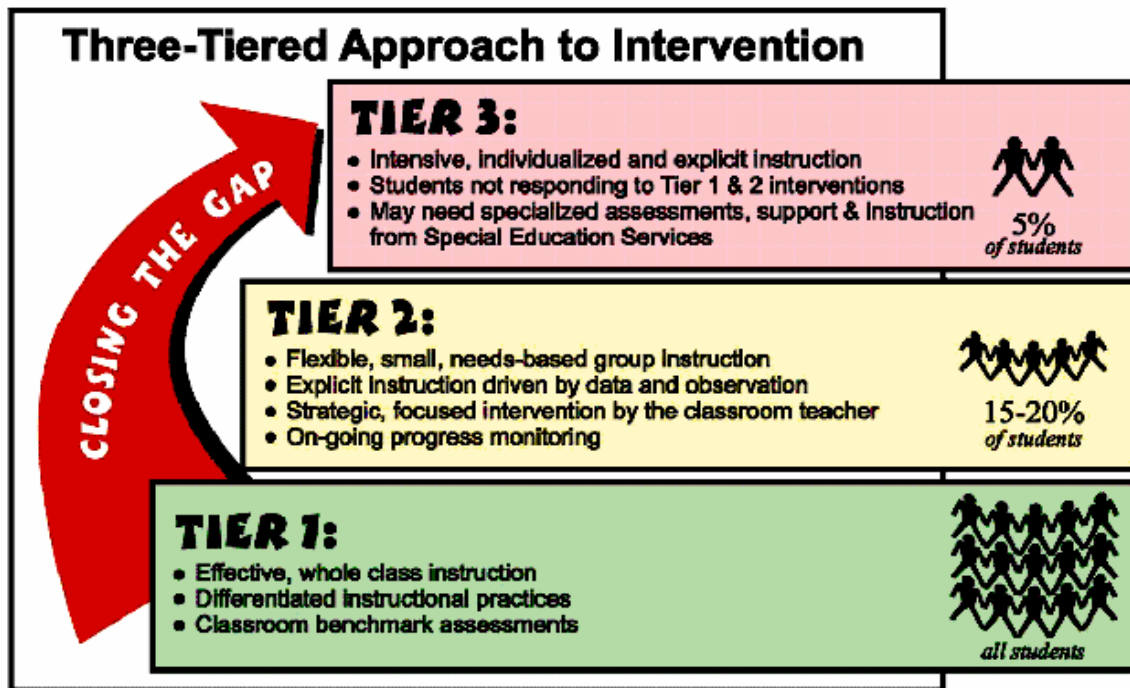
Three-Tiered Approach to Intervention

CLOSING THE GAP

TIER 3:
• Intensive, individualized and explicit instruction
• Students not responding to Tier 1 & 2 interventions
• May need specialized assessments, support & instruction from Special Education Services

5% of students

TIER 2:
• Flexible, small, needs-based group instruction
• Explicit instruction driven by data and observation
• Strategic, focused intervention by the classroom teacher
• On-going progress monitoring

15-20% of students

TIER 1:
• Effective, whole class instruction
• Differentiated instructional practices
• Classroom benchmark assessments

all students